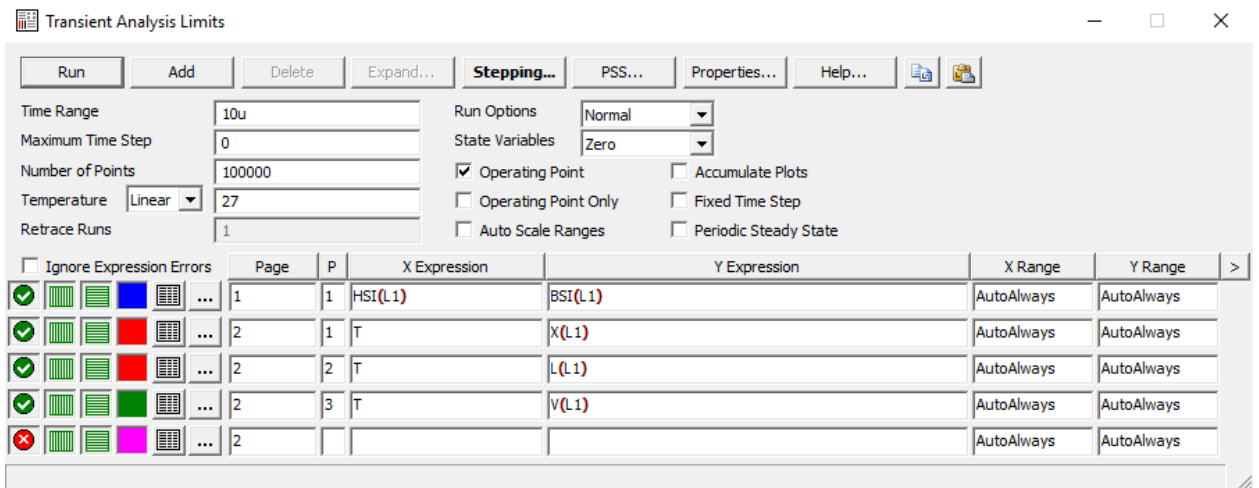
Transient Analysis Limits

Run | Add | Delete | Expand... | Stepping... | PSS... | Properties... | Help...

Time Range 10u
Maximum Time Step 0
Number of Points 100000
Temperature Linear 27
Retrace Runs 1

Run Options Normal
State Variables Zero
☑ Operating Point
☐ Operating Point Only
☐ Auto Scale Ranges
☐ Accumulate Plots
☐ Fixed Time Step
☐ Periodic Steady State

☐ Ignore Expression Errors

| Page | P | X Expression | Y Expression | X Range | Y Range |
|---|---|---|---|---|---|
| 1 | 1 | HSI(L1) | BSI(L1) | AutoAlways | AutoAlways |
| 2 | 1 | T | X(L1) | AutoAlways | AutoAlways |
| 2 | 2 | T | L(L1) | AutoAlways | AutoAlways |
| 2 | 3 | T | V(L1) | AutoAlways | AutoAlways |
| 2 | | | | AutoAlways | AutoAlways |